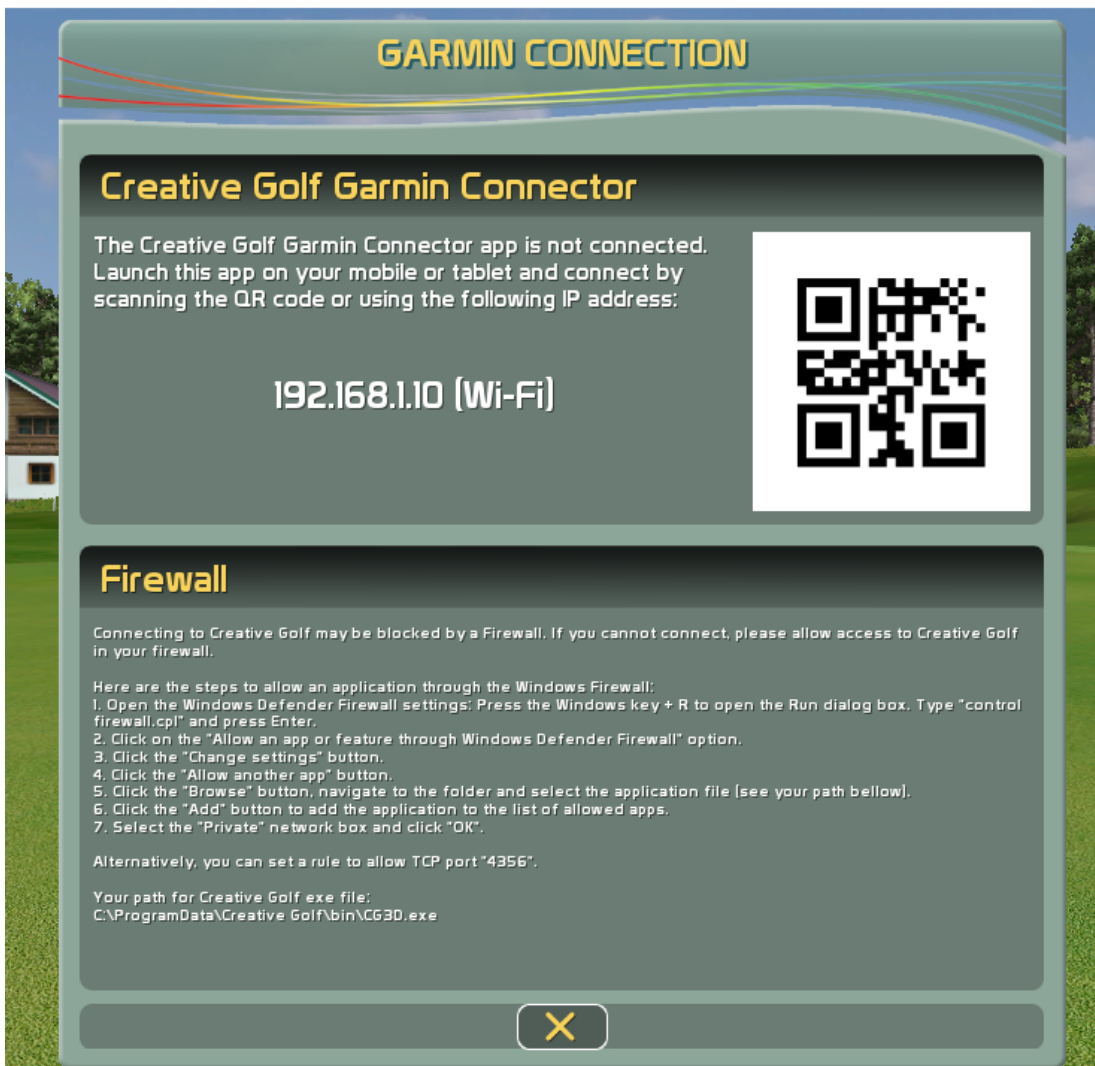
GARMIN CONNECTION

Creative Golf Garmin Connector

The Creative Golf Garmin Connector app is not connected. Launch this app on your mobile or tablet and connect by scanning the QR code or using the following IP address:

192.168.1.10 (Wi-Fi)

Firewall

Connecting to Creative Golf may be blocked by a Firewall. If you cannot connect, please allow access to Creative Golf in your firewall.

Here are the steps to allow an application through the Windows Firewall:
1. Open the Windows Defender Firewall settings: Press the Windows key + R to open the Run dialog box. Type "control firewall.cpl" and press Enter.
2. Click on the "Allow an app or feature through Windows Defender Firewall" option.
3. Click the "Change settings" button.
4. Click the "Allow another app" button.
5. Click the "Browse" button, navigate to the folder and select the application file (see your path bellow).
6. Click the "Add" button to add the application to the list of allowed apps.
7. Select the "Private" network box and click "OK".

Alternatively, you can set a rule to allow TCP port "4356".

Your path for Creative Golf exe file:
C:\ProgramData\Creative Golf\bin\CG3D.exe

X